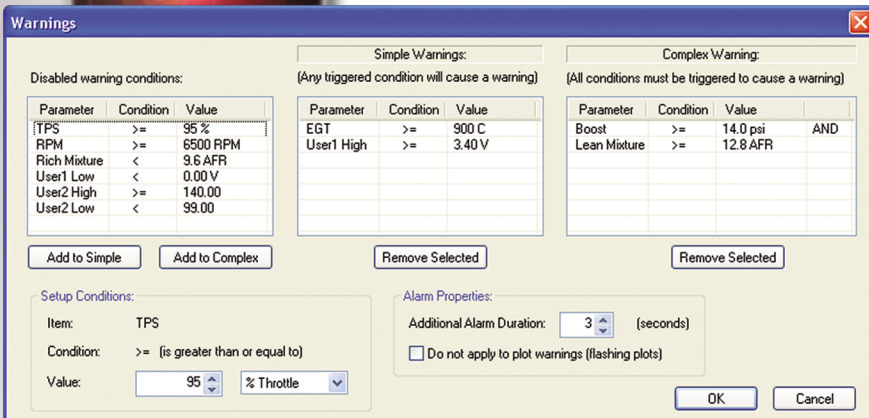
Warnings

Disabled warning conditions:

| Parameter | Condition | Value |
|---|---|---|
| TPS | >= | 95 % |
| RPM | >= | 6500 RPM |
| Rich Mixture | < | 9.6 AFR |
| User1 Low | < | 0.00 V |
| User2 High | >= | 140.00 |
| User2 Low | < | 99.00 |

Add to Simple
Add to Complex

Simple Warnings:
(Any triggered condition will cause a warning)

| Parameter | Condition | Value |
|---|---|---|
| EGT | >= | 900 C |
| User1 High | >= | 3.40 V |

Remove Selected

Complex Warning:
(All conditions must be triggered to cause a warning)

| Parameter | Condition | Value | |
|---|---|---|---|
| Boost | >= | 14.0 psi | AND |
| Lean Mixture | >= | 12.8 AFR | |

Remove Selected

Setup Conditions:
Item: TPS
Condition: >= (is greater than or equal to)
Value: 95 % Throttle

Alarm Properties:
Additional Alarm Duration: 3 (seconds)
Do not apply to plot warnings (flashing plots)

OK
Cancel